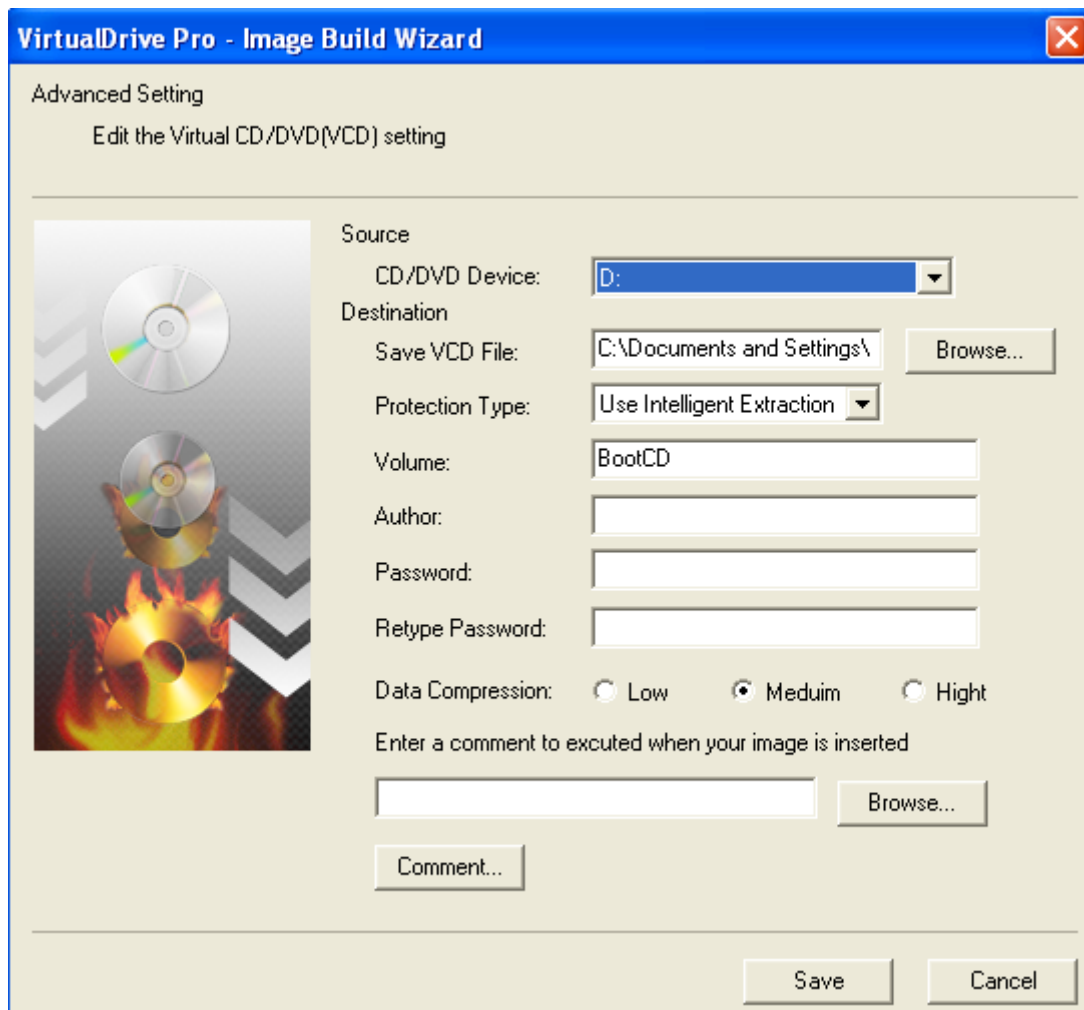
VirtualDrive Pro - Image Build Wizard

Advanced Setting

Edit the Virtual CD/DVD(VCD) setting

Source

CD/DVD Device: D:

Destination

Save VCD File: C:\Documents and Settings\ Browse...

Protection Type: Use Intelligent Extraction

Volume: BootCD

Author:

Password:

Retype Password:

Data Compression: Low Meduim Hight

Enter a comment to excuted when your image is inserted

Browse...

Comment...

Save Cancel